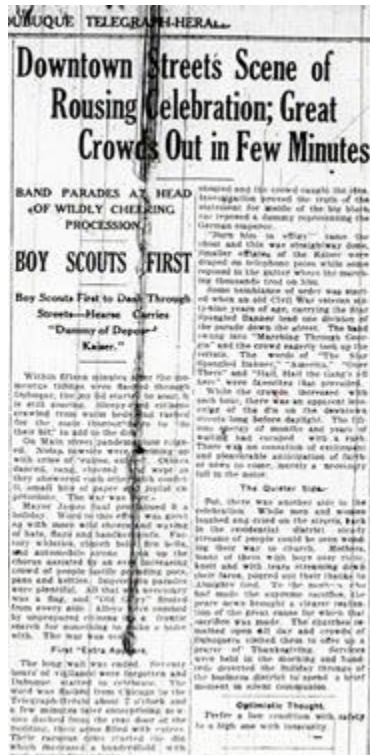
DUBUQUE TELEGRAPH-HERALD

Downtown Streets Scene of Rousing Celebration; Great Crowds Out in Few Minutes

BAND PARADES AT HEAD OF WILDLY CHEERING PROCESSION

BOY SCOUTS FIRST

Boy Scouts First to Dash Through Streets—Hearse Carries "Dummy of Deposed Kaiser."

Within fifteen minutes after the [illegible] tidings were flashed through Dubuque, the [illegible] started to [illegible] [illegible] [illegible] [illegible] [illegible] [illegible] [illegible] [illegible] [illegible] for the main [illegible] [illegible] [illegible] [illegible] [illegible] to the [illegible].

On Main street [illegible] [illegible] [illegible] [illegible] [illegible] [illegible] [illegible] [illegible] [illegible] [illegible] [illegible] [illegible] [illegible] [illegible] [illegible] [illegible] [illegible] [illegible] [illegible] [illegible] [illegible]. The war was over.

Mayor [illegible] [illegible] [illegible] a holiday. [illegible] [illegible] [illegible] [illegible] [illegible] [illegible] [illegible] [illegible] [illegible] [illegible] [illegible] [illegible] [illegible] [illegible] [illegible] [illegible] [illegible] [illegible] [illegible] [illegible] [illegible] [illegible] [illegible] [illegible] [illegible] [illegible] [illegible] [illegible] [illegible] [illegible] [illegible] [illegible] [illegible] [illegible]. The war was over.

First "Extra Appears.

The long wait was ended. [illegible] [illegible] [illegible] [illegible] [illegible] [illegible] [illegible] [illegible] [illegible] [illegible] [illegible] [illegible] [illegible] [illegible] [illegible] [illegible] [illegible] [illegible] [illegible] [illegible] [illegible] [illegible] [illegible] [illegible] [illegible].

steered and the crowd caught the idea. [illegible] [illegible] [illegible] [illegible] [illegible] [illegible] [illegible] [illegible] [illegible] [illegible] a dummy representing the German emperor.

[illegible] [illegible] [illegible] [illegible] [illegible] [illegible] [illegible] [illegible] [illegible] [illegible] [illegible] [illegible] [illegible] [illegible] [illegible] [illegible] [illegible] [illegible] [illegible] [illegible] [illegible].

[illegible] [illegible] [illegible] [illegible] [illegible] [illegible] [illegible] "Marching Through Georgia" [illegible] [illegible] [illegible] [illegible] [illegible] "The Star Spangled Banner," "America," "Over There" and "Hail, Hail the Gang's All Here" were favorites that prevailed. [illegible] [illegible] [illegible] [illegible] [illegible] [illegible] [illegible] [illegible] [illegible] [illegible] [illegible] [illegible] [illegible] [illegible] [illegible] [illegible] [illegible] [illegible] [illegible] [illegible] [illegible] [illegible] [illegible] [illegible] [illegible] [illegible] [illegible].

The Quieter Side.

But, there was another side to the celebration. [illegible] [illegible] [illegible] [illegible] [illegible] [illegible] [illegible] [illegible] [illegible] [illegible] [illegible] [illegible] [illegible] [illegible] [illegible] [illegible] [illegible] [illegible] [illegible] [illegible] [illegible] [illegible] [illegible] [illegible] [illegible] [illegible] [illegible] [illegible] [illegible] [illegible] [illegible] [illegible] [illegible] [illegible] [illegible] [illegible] a prayer of Thanksgiving. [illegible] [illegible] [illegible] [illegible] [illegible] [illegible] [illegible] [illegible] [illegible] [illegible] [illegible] moment in silent communion.

Optimistic Thought.

Perfect a few condition with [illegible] to a high one with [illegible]